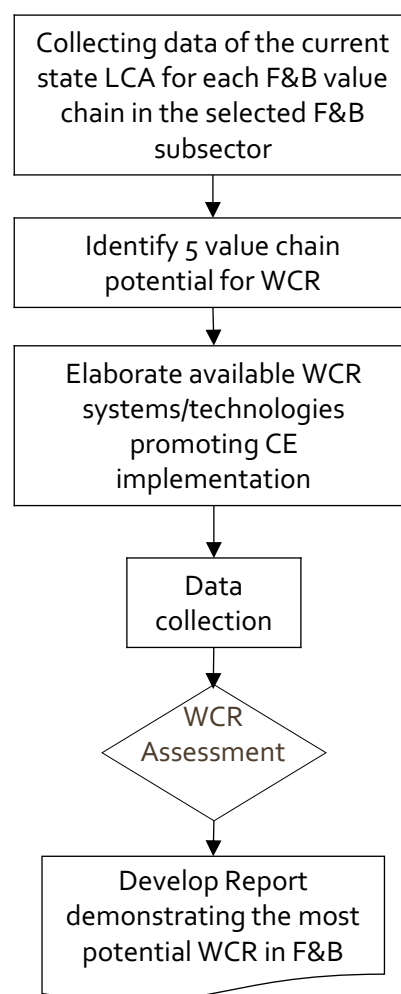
Collecting data of the current state LCA for each F&B value chain in the selected F&B subsector

Identify 5 value chain potential for WCR

Elaborate available WCR systems/technologies promoting CE implementation

Data collection

WCR Assessment

Develop Report demonstrating the most potential WCR in F&B